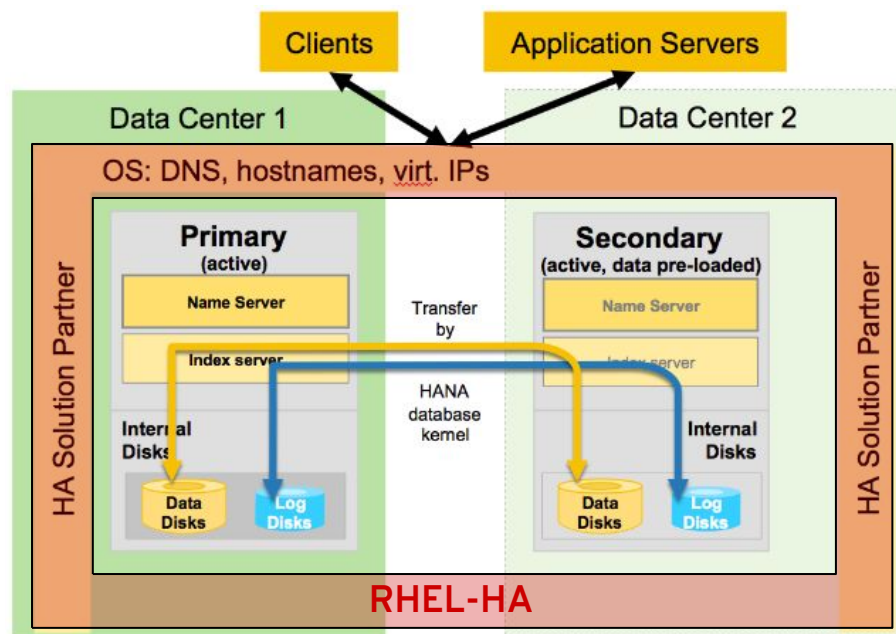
Clients

Application Servers

Data Center 1

Data Center 2

OS: DNS, hostnames, virt. IPs

HA Solution Partner

Primary
(active)

Name Server

Index server

Internal Disks

Data Disks

Log Disks

Transfer by

HANA database kernel

Secondary
(active, data pre-loaded)

Name Server

Index server

Internal Disks

Data Disks

Log Disks

HA Solution Partner

RHEL-HA